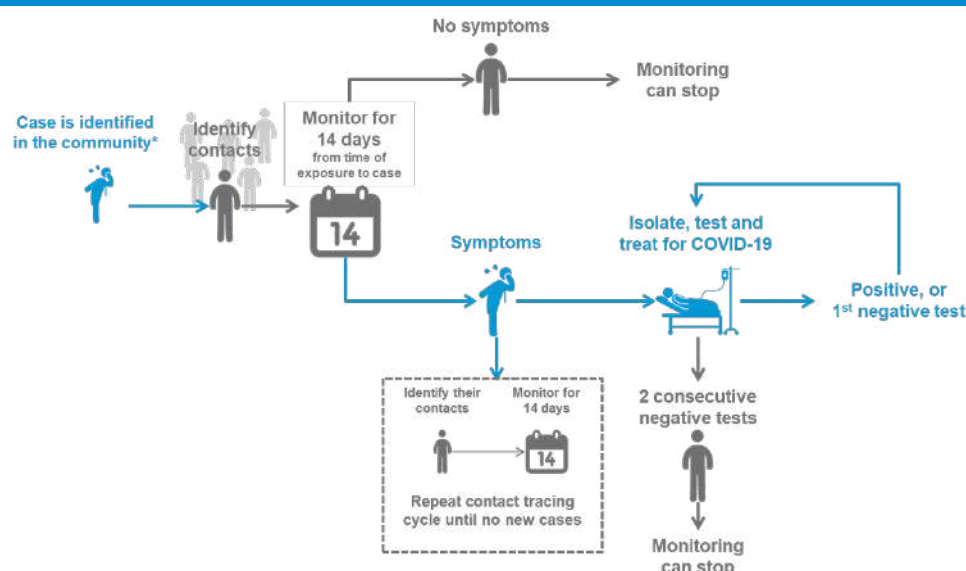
Case is identified in the community*

Identify contacts

Monitor for 14 days from time of exposure to case

14

No symptoms

Monitoring can stop

Symptoms

Isolate, test and treat for COVID-19

Positive, or 1$^{st}$ negative test

Identify their contacts

Monitor for 14 days

14

Repeat contact tracing cycle until no new cases

2 consecutive negative tests

Monitoring can stop